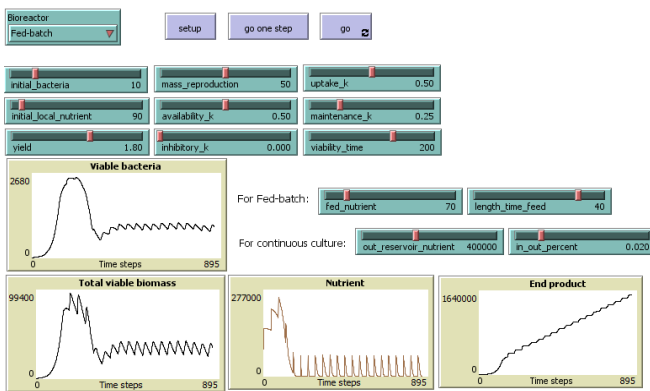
Bioreactor
Fed-batch

setup
go one step
go

initial_bacteria 10
mass_reproduction 50
uptake_k 0.50
initial_local_nutrient 90
availability_k 0.50
maintenance_k 0.25
yield 1.80
inhibitory_k 0.000
viability_time 200

Viable bacteria
2680
0
0
Time steps
895

For Fed-batch:
fed_nutrient 70
length_time_feed 40

For continuous culture:
out_reservoir_nutrient 400000
in_out_percent 0.020

Total viable biomass
99400
0
0
Time steps
895

Nutrient
277000
0
0
Time steps
895

End product
1640000
0
0
Time steps
895